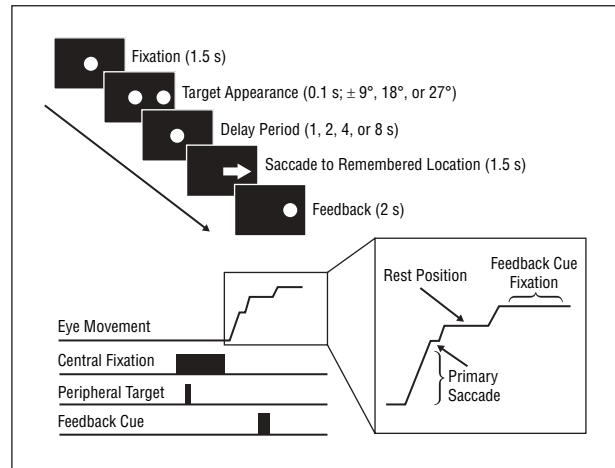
Fixation (1.5 s)

Target Appearance (0.1 s; ± 9°, 18°, or 27°)

Delay Period (1, 2, 4, or 8 s)

Saccade to Remembered Location (1.5 s)

Feedback (2 s)

Eye Movement

Central Fixation

Peripheral Target

Feedback Cue

Rest Position

Feedback Cue Fixation

Primary Saccade